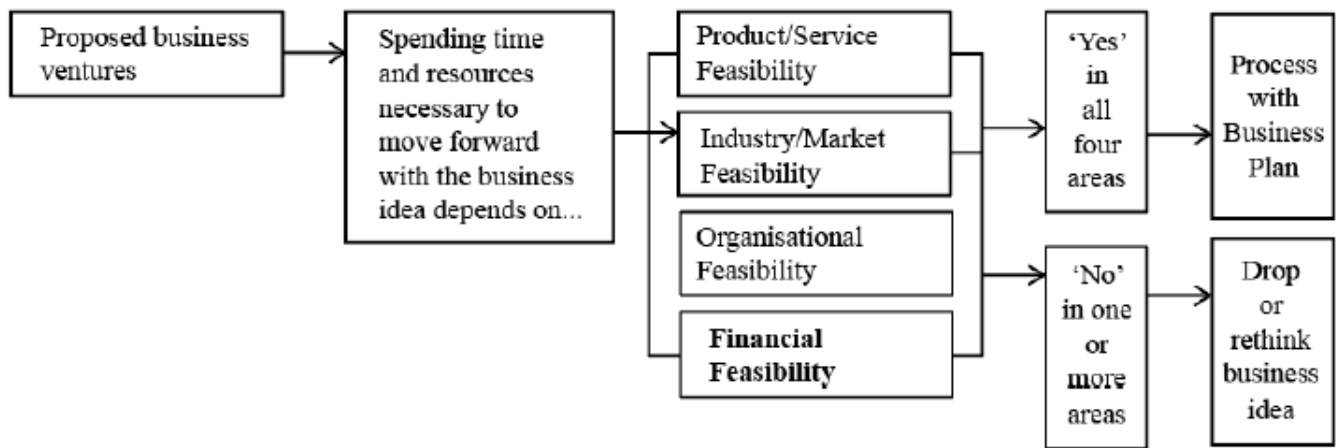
Proposed business ventures

Spending time and resources necessary to move forward with the business idea depends on...

Product/Service Feasibility

Industry/Market Feasibility

Organisational Feasibility

Financial Feasibility

'Yes' in all four areas

Process with Business Plan

'No' in one or more areas

Drop or rethink business idea